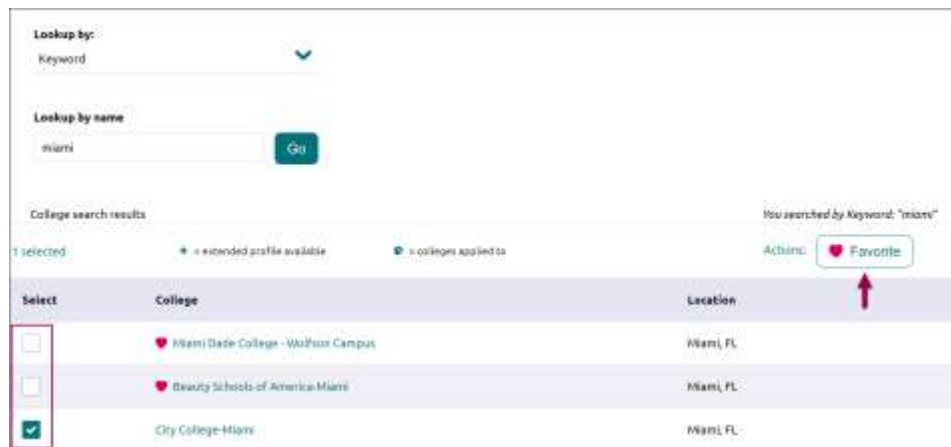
Lookup by:

Keyword

Lookup by name

miami

Go

College search results

You searched by Keyword: "miami"

1 selected

+ = extended profile available

= colleges applied to

Actions:

Favorite

| Select | College | Location |
|---|---|---|
| | Miami Dade College - Wolfson Campus | Miami, FL |
| | Beauty Schools of America-Miami | Miami, FL |
| | City College-Miami | Miami, FL |